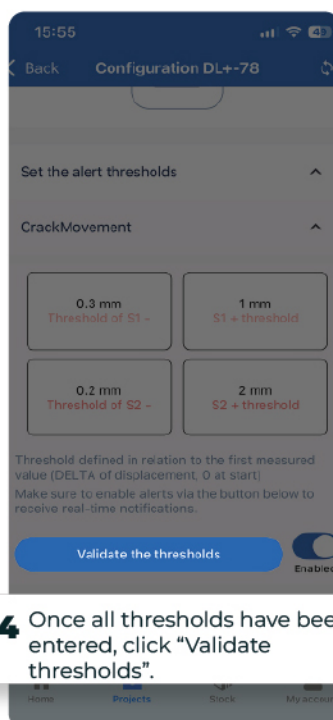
15:55

48

Back

Configuration DL+-78

Set the alert thresholds

CrackMovement

0.3 mm
Threshold of S1 -

1 mm
S1 + threshold

0.2 mm
Threshold of S2 -

2 mm
S2 + threshold

Threshold defined in relation to the first measured value (DELTA of displacement, 0 at start)
Make sure to enable alerts via the button below to receive real-time notifications.

Validate the thresholds

Enabled

4 Once all thresholds have bee entered, click "Validate thresholds".

Home

Projects

Stock

My accoun